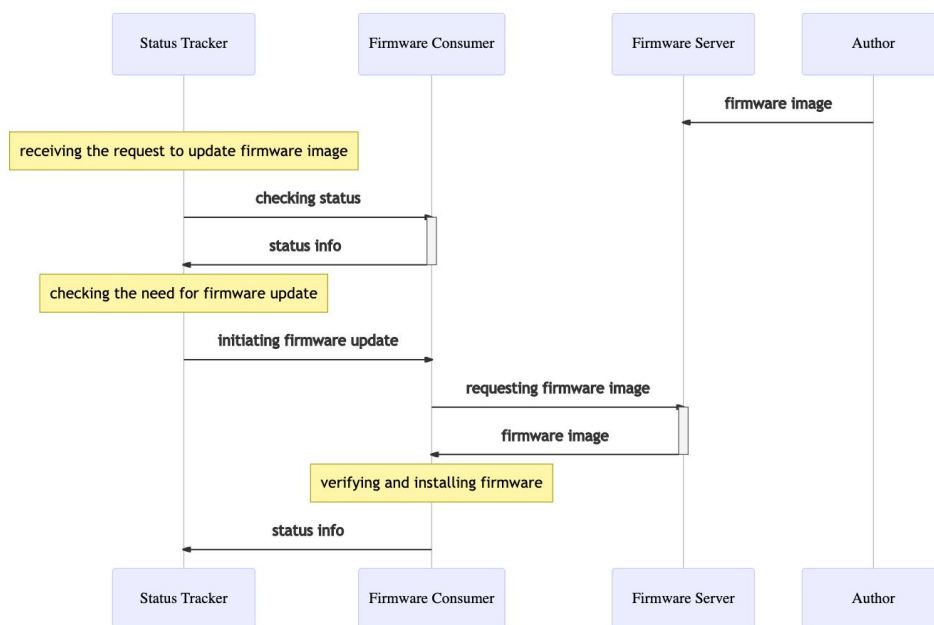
Status Tracker

Firmware Consumer

Firmware Server

Author

firmware image

receiving the request to update firmware image

checking status

status info

checking the need for firmware update

initiating firmware update

requesting firmware image

firmware image

verifying and installing firmware

status info

Status Tracker

Firmware Consumer

Firmware Server

Author